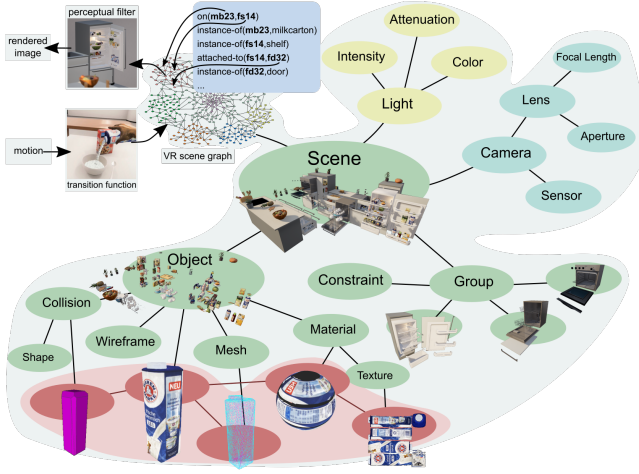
perceptual filter

rendered image

on(**mb23**,**fs14**)
instance-of(**mb23**,milkcarton)
instance-of(**fs14**,shelf)
attached-to(**fs14**,**fd32**)
instance-of(**fd32**,door)
...

motion

transition function

VR scene graph

Attenuation

Intensity

Color

Light

Focal Length

Lens

Aperture

Camera

Sensor

Scene

Object

Collision

Shape

Wireframe

Mesh

Material

Texture

Constraint

Group

NEU